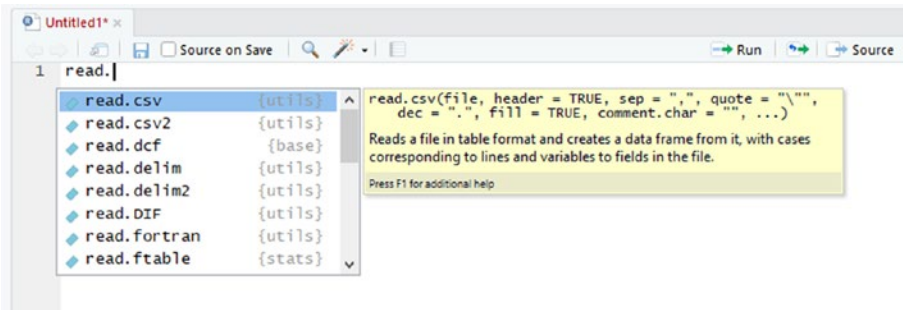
Untitled1* ×

Source on Save

Run

Source

1 read.

read.csv {utils}
read.csv2 {utils}
read.dcf {base}
read.delim {utils}
read.delim2 {utils}
read.DIF {utils}
read.fortran {utils}
read.ftable {stats}

read.csv(file, header = TRUE, sep = ",", quote = "\"", dec = ".", fill = TRUE, comment.char = "", ...)

Reads a file in table format and creates a data frame from it, with cases corresponding to lines and variables to fields in the file.

Press F1 for additional help